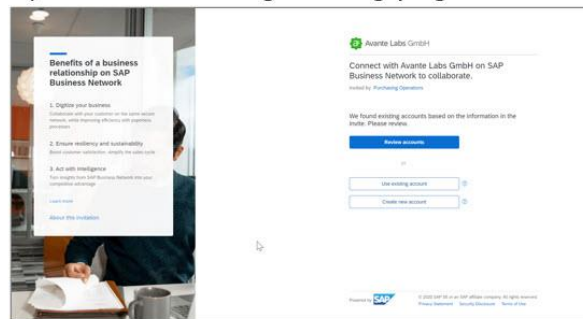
Benefits of a business relationship on SAP Business Network

1. Digitize your business
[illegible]

2. Ensure resiliency and sustainability
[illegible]

3. Act with intelligence
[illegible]

Learn more

About this invitation

Avante Labs GmbH

Connect with Avante Labs GmbH on SAP Business Network to collaborate.

Invited by: Purchasing Operations

We found existing accounts based on the information in the invite. Please review.

Review accounts

or

Use existing account

Create new account

Powered by SAP

© 2022 SAP SE or an SAP affiliate company. All rights reserved.
Privacy Statement Security Disclosure Terms of Use